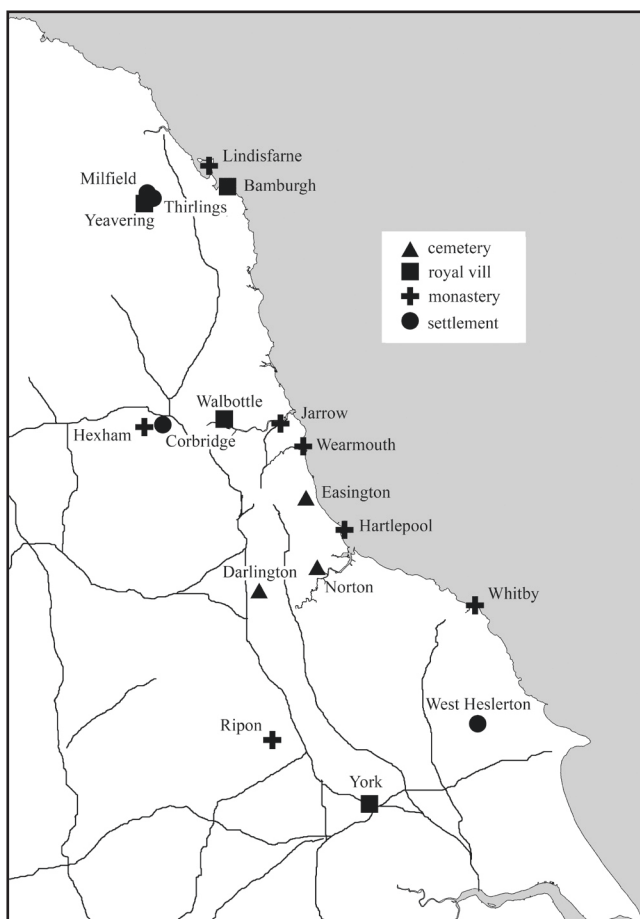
Lindisfarne
Milfield
Bamburgh
Thirlings
Yeavering

cemetery
royal vill
monastery
settlement

Walbottle
Jarrow
Hexham
Corbridge
Wearmouth
Easington
Hartlepool
Darlington
Norton
Whitby
West Heslerton
Ripon
York